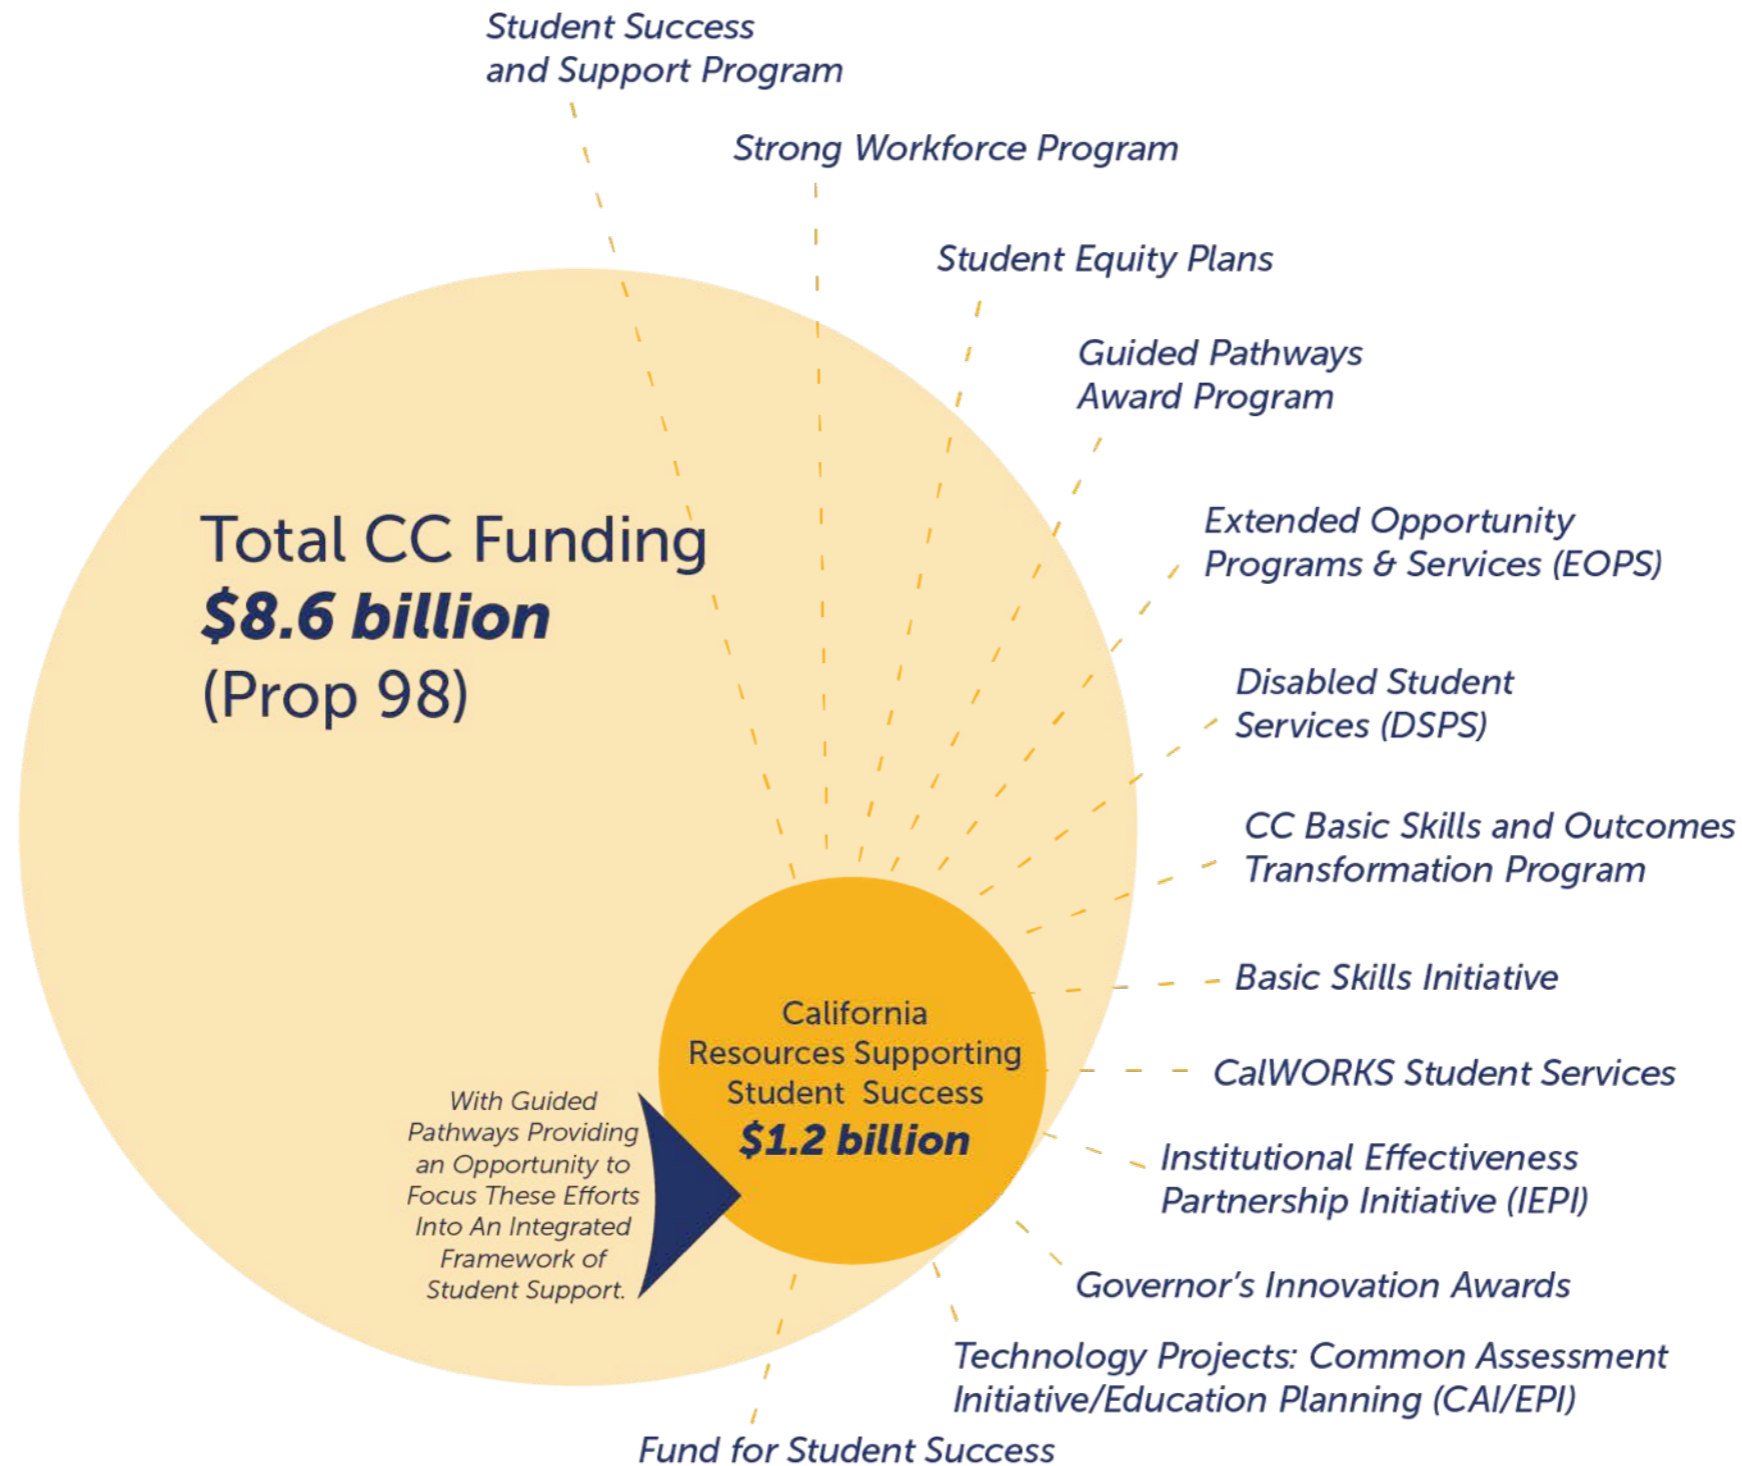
Student Success and Support Program

Strong Workforce Program

Student Equity Plans

Guided Pathways Award Program

Extended Opportunity Programs & Services (EOPS)

Disabled Student Services (DSPS)

CC Basic Skills and Outcomes Transformation Program

Basic Skills Initiative

CalWORKS Student Services

Institutional Effectiveness Partnership Initiative (IEPI)

Governor's Innovation Awards

Technology Projects: Common Assessment Initiative/Education Planning (CAI/EPI)

Fund for Student Success

Total CC Funding
$8.6 billion
(Prop 98)

California Resources Supporting Student Success
$1.2 billion

With Guided Pathways Providing an Opportunity to Focus These Efforts Into An Integrated Framework of Student Support.